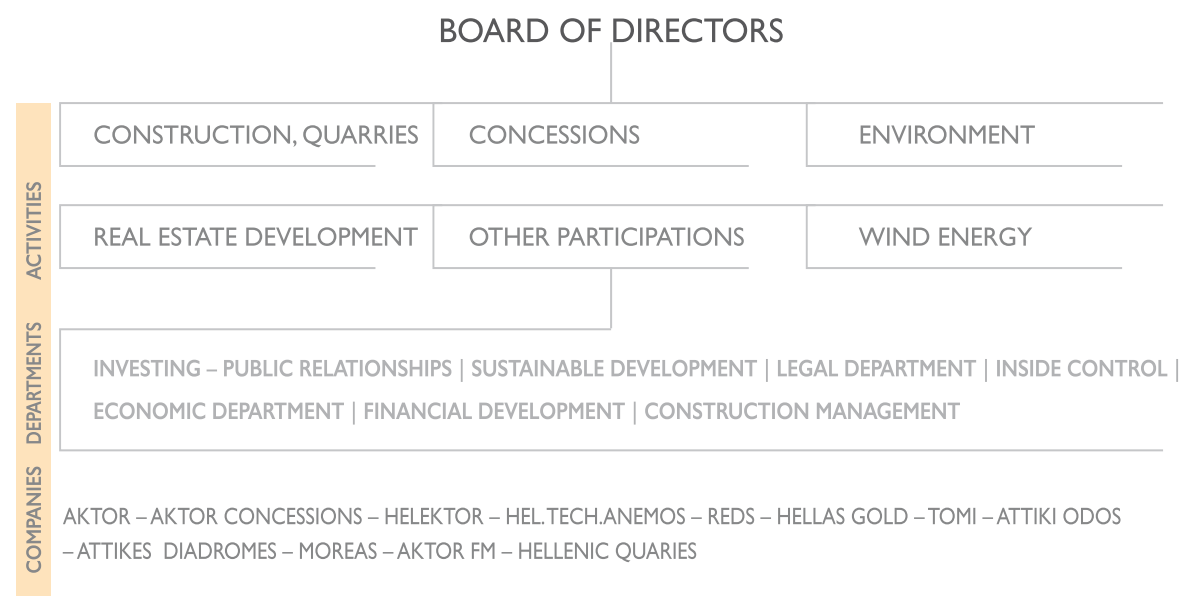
BOARD OF DIRECTORS

ACTIVITIES

CONSTRUCTION, QUARRIES

CONCESSIONS

ENVIRONMENT

REAL ESTATE DEVELOPMENT

OTHER PARTICIPATIONS

WIND ENERGY

DEPARTMENTS

INVESTING – PUBLIC RELATIONSHIPS | SUSTAINABLE DEVELOPMENT | LEGAL DEPARTMENT | INSIDE CONTROL | ECONOMIC DEPARTMENT | FINANCIAL DEVELOPMENT | CONSTRUCTION MANAGEMENT

COMPANIES

AKTOR – AKTOR CONCESSIONS – HELEKTOR – HEL.TECH.ANEMOS – REDS – HELLAS GOLD – TOMI – ATTIKI ODOS – ATTIKES DIADROMES – MOREAS – AKTOR FM – HELLENIC QUARIES